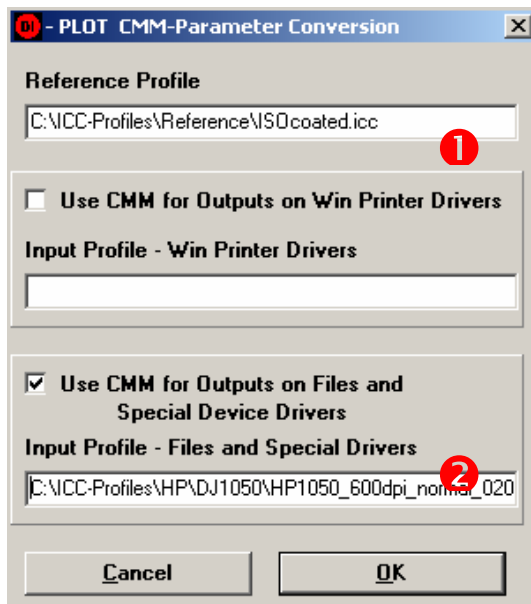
DI - PLOT CMM-Parameter Conversion

Reference Profile

C:\ICC-Profiles\Reference\ISOcoated.icc

1

Use CMM for Outputs on Win Printer Drivers

Input Profile - Win Printer Drivers

Use CMM for Outputs on Files and Special Device Drivers

Input Profile - Files and Special Drivers

2

C:\ICC-Profiles\HP\DJ1050\HP1050_600dpi_no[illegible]_020

Cancel

OK